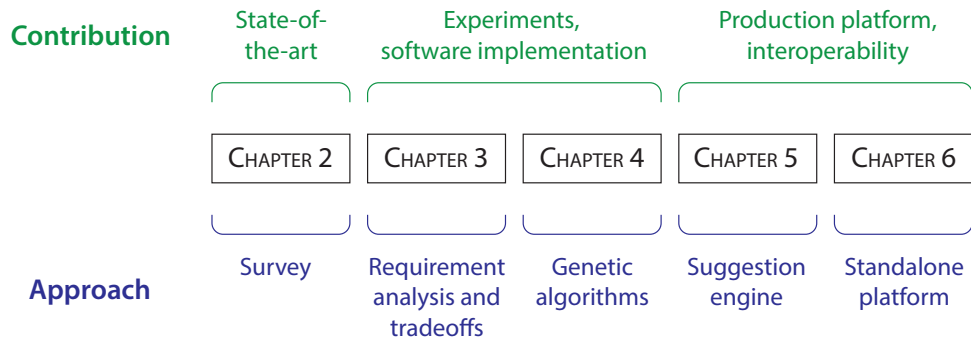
Contribution

State-of-the-art

Experiments, software implementation

Production platform, interoperability

CHAPTER 2

CHAPTER 3

CHAPTER 4

CHAPTER 5

CHAPTER 6

Approach

Survey

Requirement analysis and tradeoffs

Genetic algorithms

Suggestion engine

Standalone platform